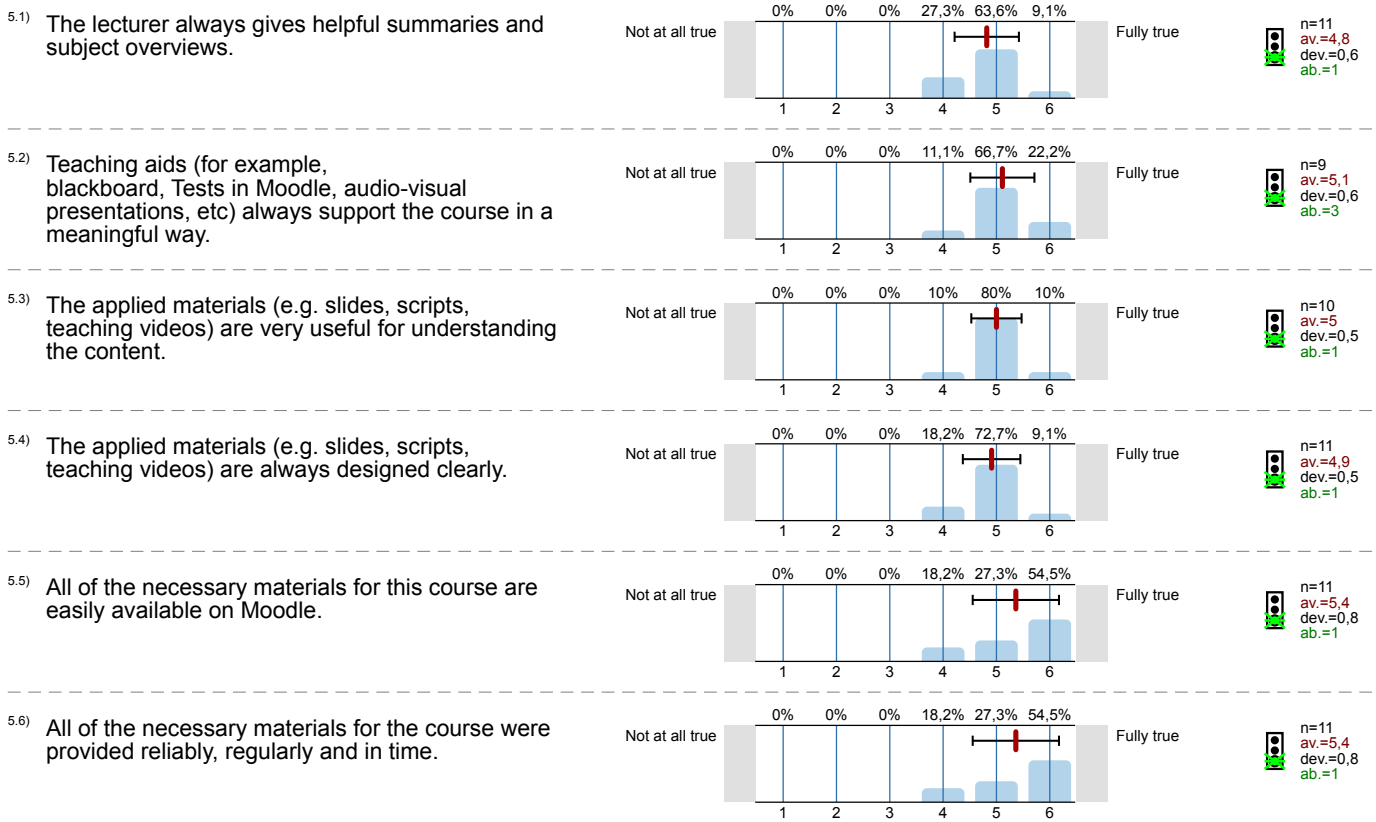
5.1) The lecturer always gives helpful summaries and subject overviews.

Not at all true

| 0% | 0% | 0% | 27,3% | 63,6% | 9,1% |
|---|---|---|---|---|---|
| 1 | 2 | 3 | 4 | 5 | 6 |

Fully true

n=11
av.=4,8
dev.=0,6
ab.=1

5.2) Teaching aids (for example, blackboard, Tests in Moodle, audio-visual presentations, etc) always support the course in a meaningful way.

Not at all true

| 0% | 0% | 0% | 11,1% | 66,7% | 22,2% |
|---|---|---|---|---|---|
| 1 | 2 | 3 | 4 | 5 | 6 |

Fully true

n=9
av.=5,1
dev.=0,6
ab.=3

5.3) The applied materials (e.g. slides, scripts, teaching videos) are very useful for understanding the content.

Not at all true

| 0% | 0% | 0% | 10% | 80% | 10% |
|---|---|---|---|---|---|
| 1 | 2 | 3 | 4 | 5 | 6 |

Fully true

n=10
av.=5
dev.=0,5
ab.=1

5.4) The applied materials (e.g. slides, scripts, teaching videos) are always designed clearly.

Not at all true

| 0% | 0% | 0% | 18,2% | 72,7% | 9,1% |
|---|---|---|---|---|---|
| 1 | 2 | 3 | 4 | 5 | 6 |

Fully true

n=11
av.=4,9
dev.=0,5
ab.=1

5.5) All of the necessary materials for this course are easily available on Moodle.

Not at all true

| 0% | 0% | 0% | 18,2% | 27,3% | 54,5% |
|---|---|---|---|---|---|
| 1 | 2 | 3 | 4 | 5 | 6 |

Fully true

n=11
av.=5,4
dev.=0,8
ab.=1

5.6) All of the necessary materials for the course were provided reliably, regularly and in time.

Not at all true

| 0% | 0% | 0% | 18,2% | 27,3% | 54,5% |
|---|---|---|---|---|---|
| 1 | 2 | 3 | 4 | 5 | 6 |

Fully true

n=11
av.=5,4
dev.=0,8
ab.=1